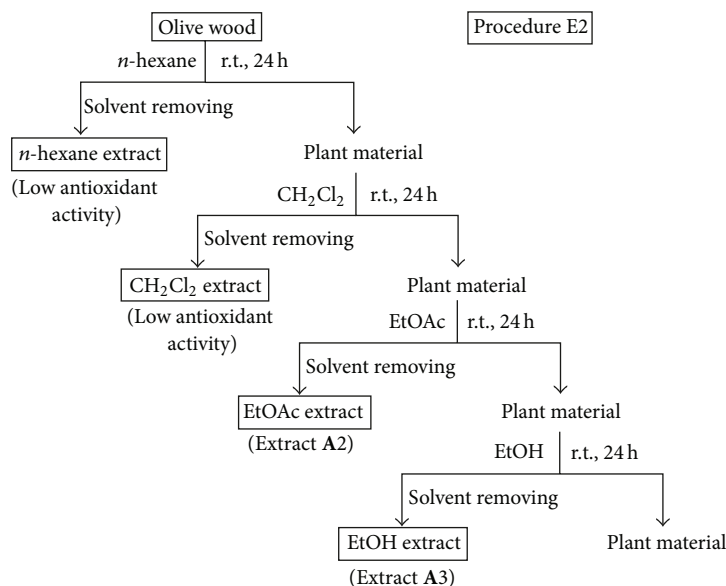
Olive wood

Procedure E2

*n*-hexane r.t., 24 h

Solvent removing

*n*-hexane extract

(Low antioxidant activity)

Plant material

$CH_2Cl_2$ r.t., 24 h

Solvent removing

$CH_2Cl_2$ extract

(Low antioxidant activity)

Plant material

EtOAc r.t., 24 h

Solvent removing

EtOAc extract

(Extract **A**2)

Plant material

EtOH r.t., 24 h

Solvent removing

EtOH extract

(Extract **A**3)

Plant material